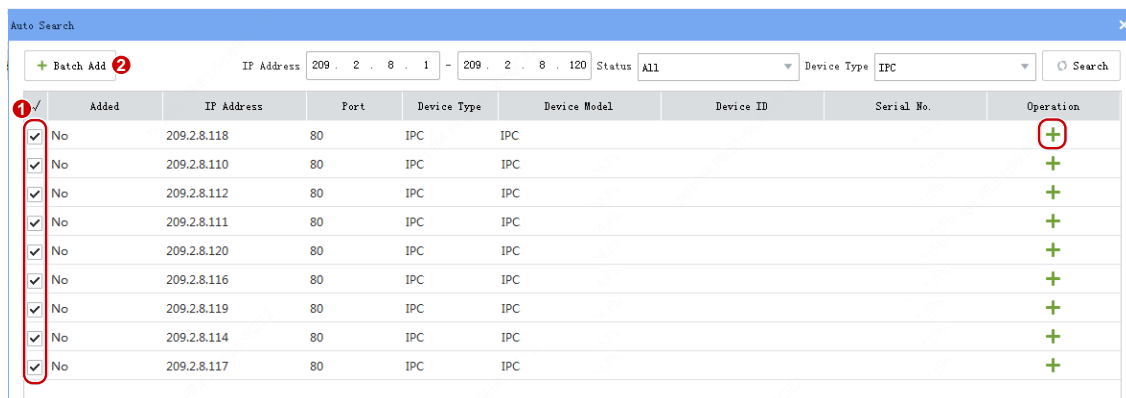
Auto Search

+ Batch Add 2

IP Address 209 . 2 . 8 . 1 – 209 . 2 . 8 . 120 Status All Device Type IPC Search

1

| ✓ | Added | IP Address | Port | Device Type | Device Model | Device ID | Serial No. | Operation |
|---|---|---|---|---|---|---|---|---|
| ✓ | No | 209.2.8.118 | 80 | IPC | IPC | | | + |
| ✓ | No | 209.2.8.110 | 80 | IPC | IPC | | | + |
| ✓ | No | 209.2.8.112 | 80 | IPC | IPC | | | + |
| ✓ | No | 209.2.8.111 | 80 | IPC | IPC | | | + |
| ✓ | No | 209.2.8.120 | 80 | IPC | IPC | | | + |
| ✓ | No | 209.2.8.116 | 80 | IPC | IPC | | | + |
| ✓ | No | 209.2.8.119 | 80 | IPC | IPC | | | + |
| ✓ | No | 209.2.8.114 | 80 | IPC | IPC | | | + |
| ✓ | No | 209.2.8.117 | 80 | IPC | IPC | | | + |